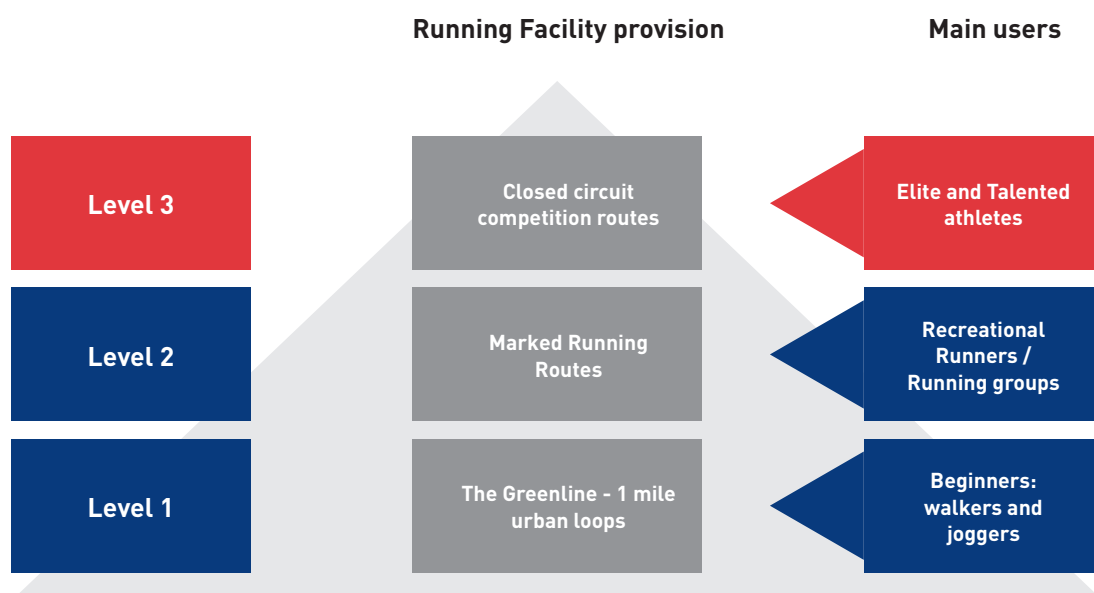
Running Facility provision

Main users

Level 3

Closed circuit competition routes

Elite and Talented athletes

Level 2

Marked Running Routes

Recreational Runners / Running groups

Level 1

The Greenline - 1 mile urban loops

Beginners: walkers and joggers